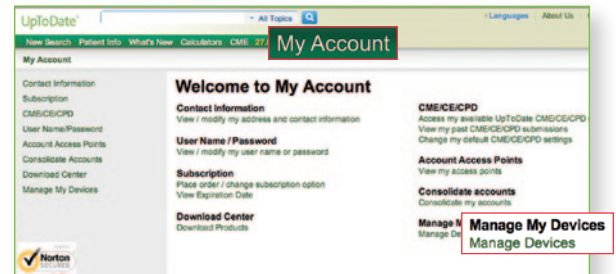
UpToDate
All Topics
Languages | About Us
New Search Patient Info What's New Calculators CME 27.
My Account
My Account

Contact Information
Subscription
CME/CE/CPD
User Name/Password
Account Access Points
Consolidate Accounts
Download Center
Manage My Devices

Norton SECURED

Welcome to My Account

Contact Information
View / modify my address and contact information

User Name / Password
View / modify my user name or password

Subscription
Place order / change subscription option
View Expiration Date

Download Center
Download Products

CME/CE/CPD
Access my available UpToDate CME/CE/CPD
View my past CME/CE/CPD submissions
Change my default CME/CE/CPD settings

Account Access Points
View my access points

Consolidate accounts
Consolidate my accounts

Manage M
Manage De

Manage My Devices
Manage Devices